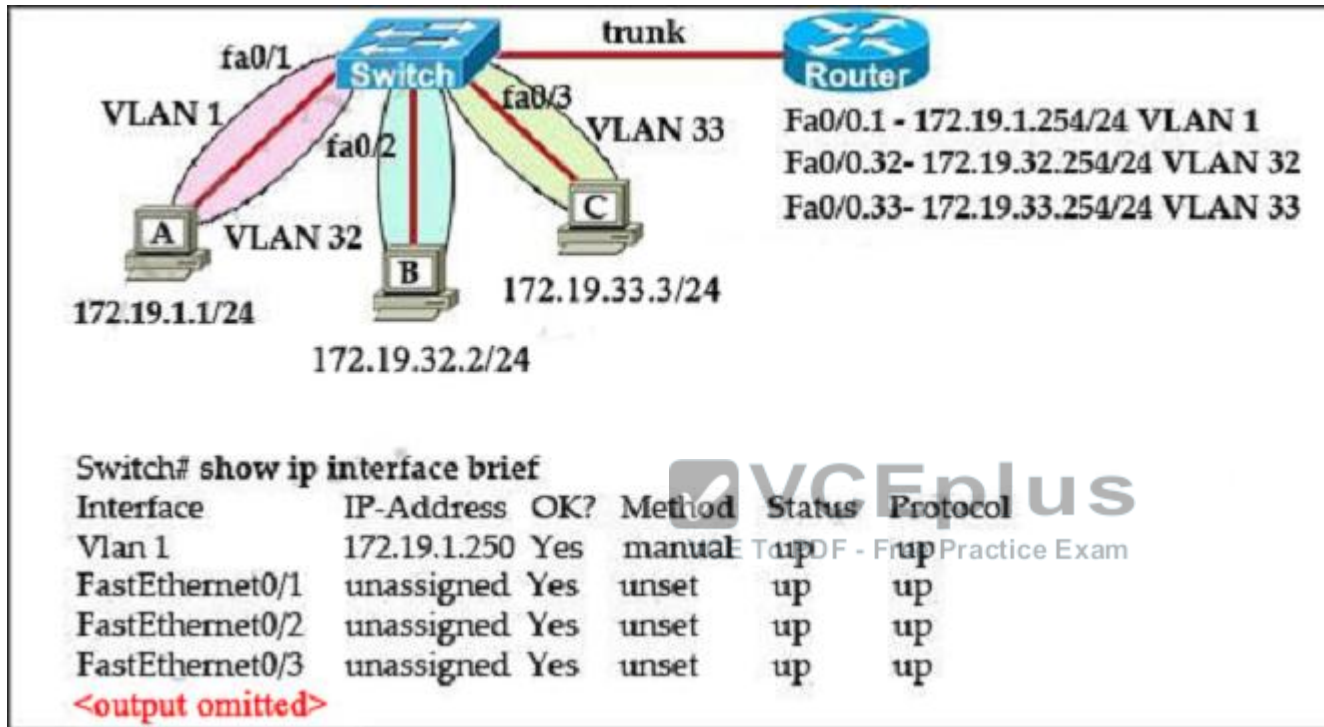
fa0/1
Switch
trunk
Router
VLAN 1
fa0/2
fa0/3
VLAN 33
Fa0/0.1 - 172.19.1.254/24 VLAN 1
Fa0/0.32- 172.19.32.254/24 VLAN 32
Fa0/0.33- 172.19.33.254/24 VLAN 33
C
A
VLAN 32
B
172.19.33.3/24
172.19.1.1/24
172.19.32.2/24

Switch# show ip interface brief

| Interface | IP-Address | OK? | Method | Status | Protocol |
|---|---|---|---|---|---|
| Vlan 1 | 172.19.1.250 | Yes | manual | up | up |
| FastEthernet0/1 | unassigned | Yes | unset | up | up |
| FastEthernet0/2 | unassigned | Yes | unset | up | up |
| FastEthernet0/3 | unassigned | Yes | unset | up | up |

<output omitted>

VCEplus
VCE To PDF - Free Practice Exam